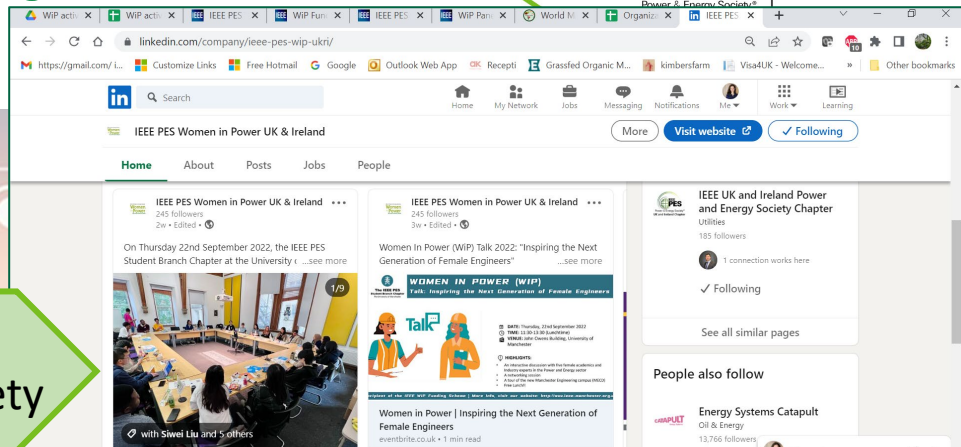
Power & Energy Society®

WiP activ | WiP activ | IEEE PES | WiP Func | IEEE PES | WiP Pane | World M | Organiz | IEEE PES

linkedin.com/company/ieee-pes-wip-ukri/

https://gmail.com/ i... Customize Links Free Hotmail Google Outlook Web App Recepti Grassfed Organic M... kimbersfarm Visa4UK - Welcome... » Other bookmarks

Search

Home My Network Jobs Messaging Notifications Me Work Learning

IEEE PES Women in Power UK & Ireland

More Visit website Following

Home About Posts Jobs People

IEEE PES Women in Power UK & Ireland
245 followers
2w • Edited •

On Thursday 22nd September 2022, the IEEE PES Student Branch Chapter at the University c ...see more

1/9

with Siwei Liu and 5 others

IEEE PES Women in Power UK & Ireland
245 followers
3w • Edited •

Women In Power (WiP) Talk 2022: "Inspiring the Next Generation of Female Engineers" ...see more

WOMEN IN POWER (WIP)
Talk: Inspiring the Next Generation of Female Engineers

Talk

DATE: Thursday, 22nd September 2022
TIME: 11:30-13:30 (Lunchtime)
VENUE: John Owens Building, University of Manchester

HIGHLIGHTS:

Women in Power | Inspiring the Next Generation of Female Engineers
eventbrite.co.uk • 1 min read

IEEE UK and Ireland Power and Energy Society Chapter
Utilities
185 followers

1 connection works here

Following

See all similar pages

People also follow

Energy Systems Catapult
Oil & Energy
13,766 followers

ety